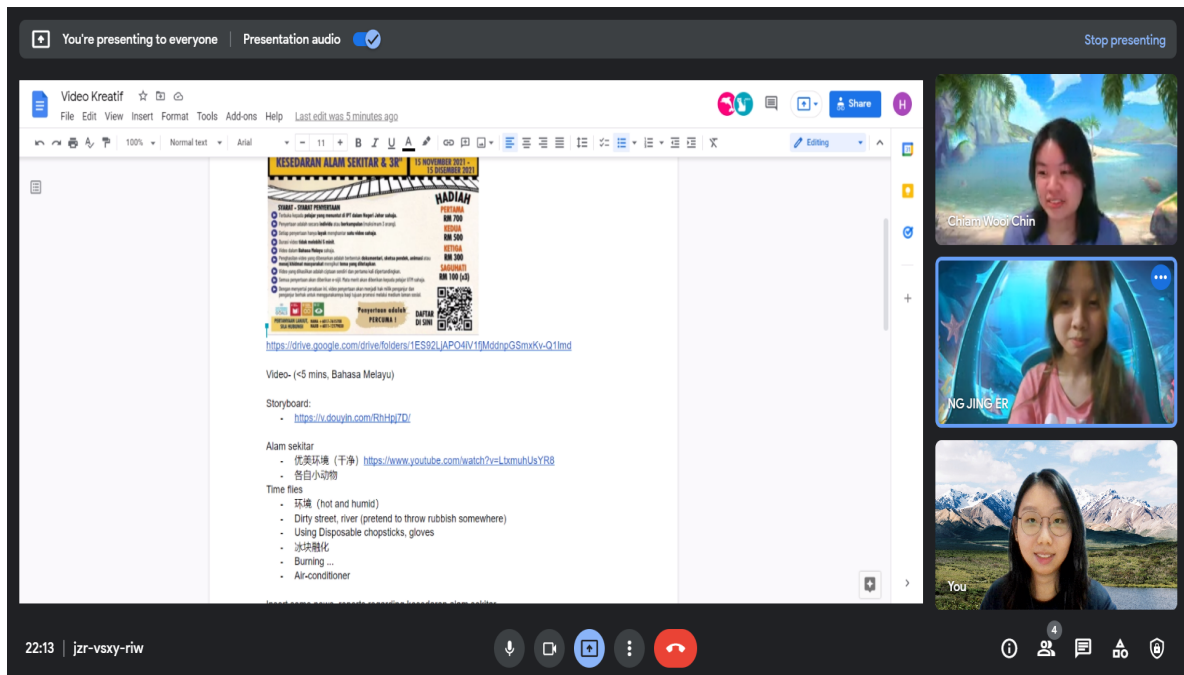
You're presenting to everyone | Presentation audio

Stop presenting

Video Kreatif

File Edit View Insert Format Tools Add-ons Help Last edit was 5 minutes ago

Share

H

100% Normal text Arial 11 Editing

KESEDARAN ALAM SEKITAR & 3R
15 NOVEMBER 2021 - 15 DISEMBER 2021

SYARAT - SYARAT PENYERTAAN

HADIAH
PERTAMA RM 700
KEDUA RM 500
KETIGA RM 300
SAGUHATI RM 100 (x3)

Penyertaan adalah PERCUMA !
DAFTAR DI SINI

https://drive.google.com/drive/folders/1ES92LjAPO4lV1fjMddnpGSmxKv-Q1lmd

Video- (<5 mins, Bahasa Melayu)

Storyboard:
- https://v.douyin.com/RhHpj7D/

Alam sekitar
- 优美环境（干净）https://www.youtube.com/watch?v=LtxmuhUsYR8
- 各自小动物
Time flies
- 环境（hot and humid）
- Dirty street, river (pretend to throw rubbish somewhere)
- Using Disposable chopsticks, gloves
- 冰块融化
- Burning ...
- Air-conditioner

Chiam Wooi Chin

NG JING ER

You

22:13 | jzr-vsxy-riw

4